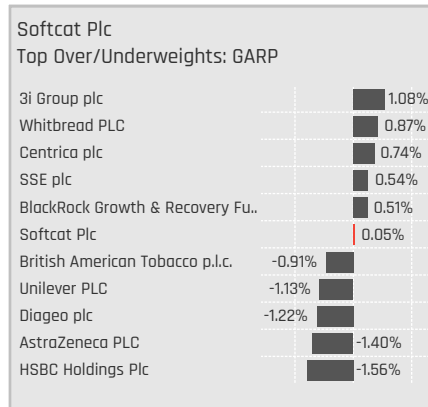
Softcat Plc
Top Over/Underweights: GARP

| | |
|---|---|
| 3i Group plc | 1.08% |
| Whitbread PLC | 0.87% |
| Centrica plc | 0.74% |
| SSE plc | 0.54% |
| BlackRock Growth & Recovery Fu.. | 0.51% |
| Softcat Plc | 0.05% |
| British American Tobacco p.l.c. | -0.91% |
| Unilever PLC | -1.13% |
| Diageo plc | -1.22% |
| AstraZeneca PLC | -1.40% |
| HSBC Holdings Plc | -1.56% |